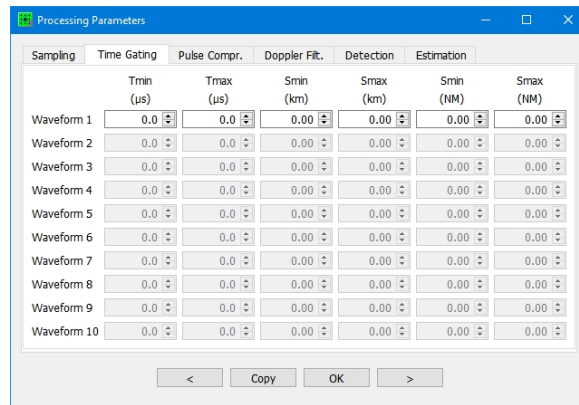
Processing Parameters

Sampling | Time Gating | Pulse Compr. | Doppler Filt. | Detection | Estimation

| | Tmin (µs) | Tmax (µs) | Smin (km) | Smax (km) | Smin (NM) | Smax (NM) |
|---|---|---|---|---|---|---|
| Waveform 1 | 0.0 | 0.0 | 0.00 | 0.00 | 0.00 | 0.00 |
| Waveform 2 | 0.0 | 0.0 | 0.00 | 0.00 | 0.00 | 0.00 |
| Waveform 3 | 0.0 | 0.0 | 0.00 | 0.00 | 0.00 | 0.00 |
| Waveform 4 | 0.0 | 0.0 | 0.00 | 0.00 | 0.00 | 0.00 |
| Waveform 5 | 0.0 | 0.0 | 0.00 | 0.00 | 0.00 | 0.00 |
| Waveform 6 | 0.0 | 0.0 | 0.00 | 0.00 | 0.00 | 0.00 |
| Waveform 7 | 0.0 | 0.0 | 0.00 | 0.00 | 0.00 | 0.00 |
| Waveform 8 | 0.0 | 0.0 | 0.00 | 0.00 | 0.00 | 0.00 |
| Waveform 9 | 0.0 | 0.0 | 0.00 | 0.00 | 0.00 | 0.00 |
| Waveform 10 | 0.0 | 0.0 | 0.00 | 0.00 | 0.00 | 0.00 |

< | Copy | OK | >